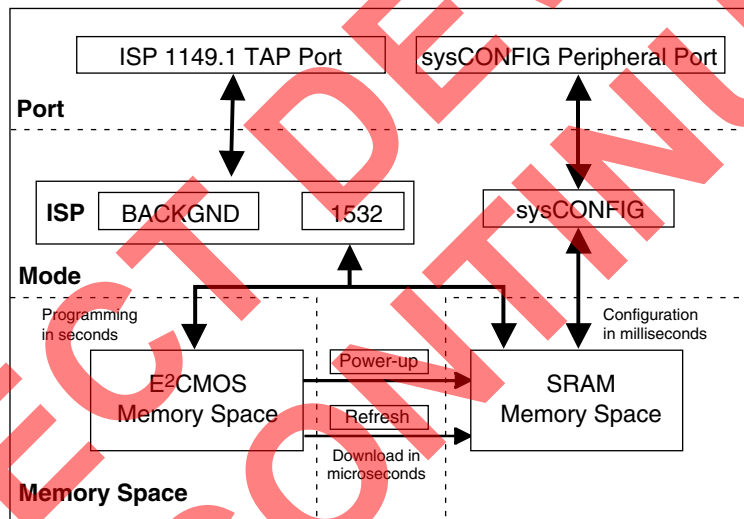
ISP 1149.1 TAP Port

sysCONFIG Peripheral Port

Port

ISP

BACKGND

1532

sysCONFIG

Mode

Programming in seconds

Configuration in milliseconds

E$^2$CMOS Memory Space

Power-up

Refresh

SRAM Memory Space

Download in microseconds

Memory Space

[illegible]